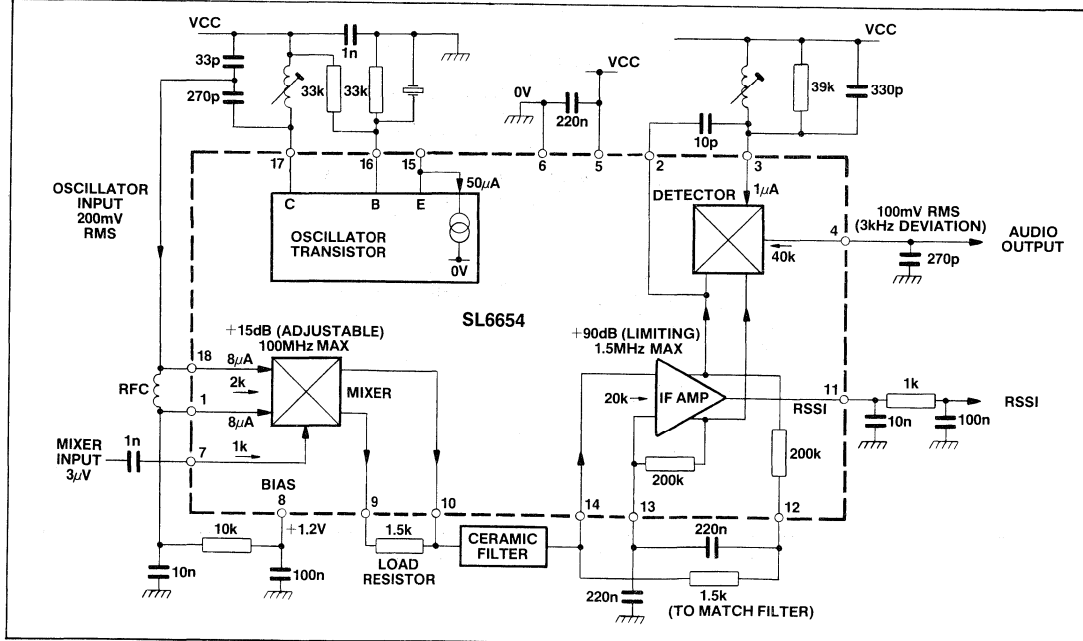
VCC
1n
33p
270p
33k
33k
0V
220n
VCC
VCC
39k
330p
10p
17
16
15
6
5
2
3
50$\mu$A
OSCILLATOR INPUT 200mV RMS
C
B
E
OSCILLATOR TRANSISTOR
0V
DETECTOR
1$\mu$A
4
100mV RMS (3kHz DEVIATION)
AUDIO OUTPUT
40k
270p
SL6654
+15dB (ADJUSTABLE) 100MHz MAX
+90dB (LIMITING) 1.5MHz MAX
18
8$\mu$A
2k
MIXER
1
8$\mu$A
RFC
MIXER INPUT 3$\mu$V
1n
7
1k
20k
IF AMP
11
RSSI
1k
RSSI
10n
100n
200k
200k
BIAS
8
+1.2V
9
10
14
13
12
10k
1.5k
LOAD RESISTOR
CERAMIC FILTER
220n
10n
100n
220n
1.5k
(TO MATCH FILTER)